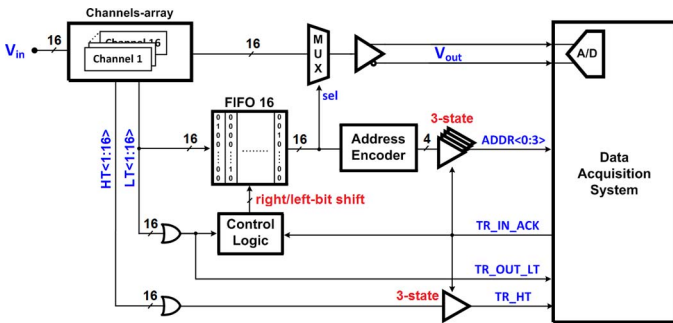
Channels-array

$V_{in}$

16

Channel 16

Channel 1

16

M U X

sel

$V_{out}$

A/D

HT<1:16>

LT<1:16>

16

FIFO 16

0 1 0 0 ⋮ 0

0 0 1 0 ⋮ 0

......

0 0 0 1 ⋮ 0

0 1 0 0 ⋮ 0

16

Address Encoder

4

3-state

ADDR<0:3>

Data Acquisition System

right/left-bit shift

16

Control Logic

TR_IN_ACK

TR_OUT_LT

16

3-state

TR_HT